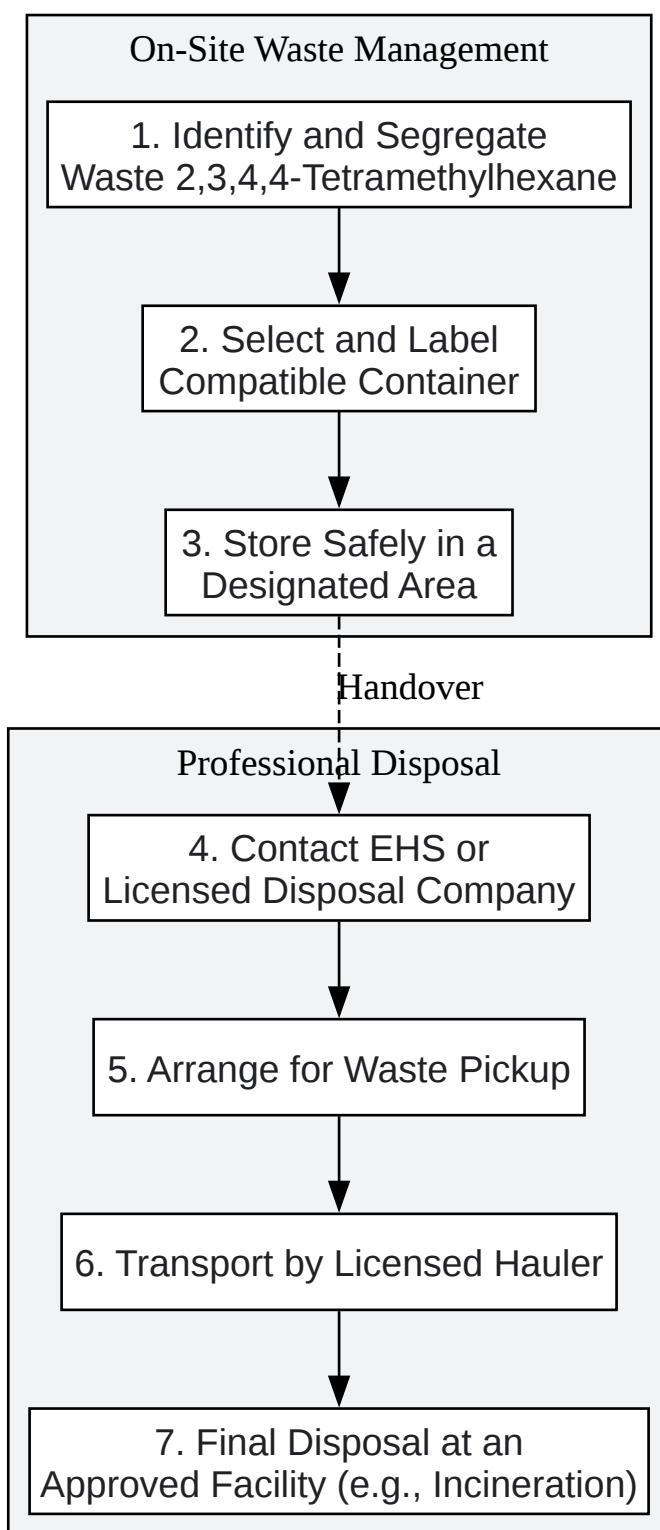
On-Site Waste Management

1. Identify and Segregate Waste 2,3,4,4-Tetramethylhexane

2. Select and Label Compatible Container

3. Store Safely in a Designated Area

Handover

Professional Disposal

4. Contact EHS or Licensed Disposal Company

5. Arrange for Waste Pickup

6. Transport by Licensed Hauler

7. Final Disposal at an Approved Facility (e.g., Incineration)